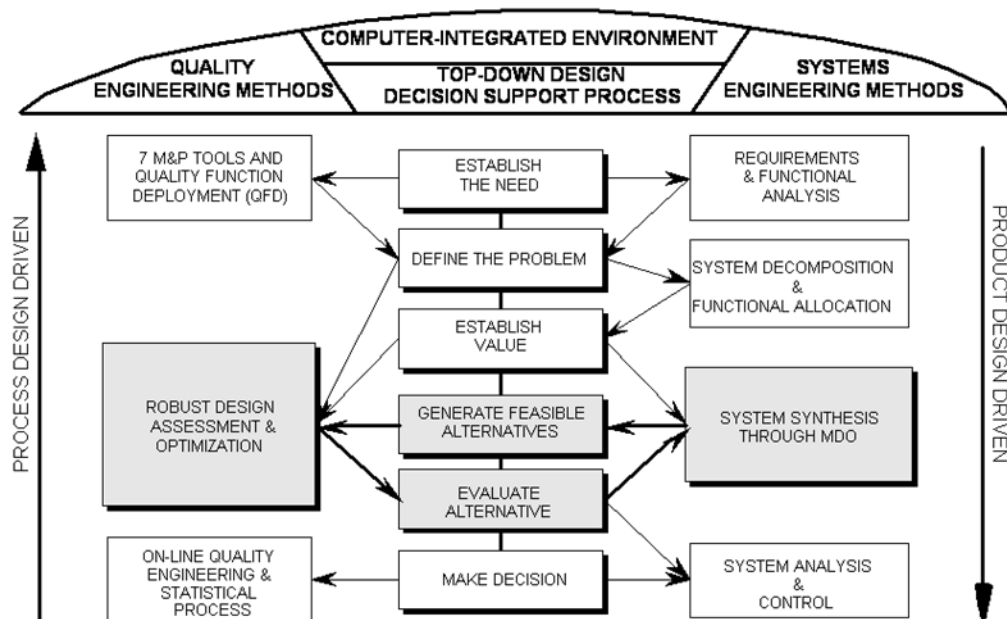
COMPUTER-INTEGRATED ENVIRONMENT

QUALITY ENGINEERING METHODS

TOP-DOWN DESIGN DECISION SUPPORT PROCESS

SYSTEMS ENGINEERING METHODS

PROCESS DESIGN DRIVEN

7 M&P TOOLS AND QUALITY FUNCTION DEPLOYMENT (QFD)

ESTABLISH THE NEED

REQUIREMENTS & FUNCTIONAL ANALYSIS

DEFINE THE PROBLEM

SYSTEM DECOMPOSITION & FUNCTIONAL ALLOCATION

ESTABLISH VALUE

ROBUST DESIGN ASSESSMENT & OPTIMIZATION

GENERATE FEASIBLE ALTERNATIVES

SYSTEM SYNTHESIS THROUGH MDO

EVALUATE ALTERNATIVE

ON-LINE QUALITY ENGINEERING & STATISTICAL PROCESS

MAKE DECISION

SYSTEM ANALYSIS & CONTROL

PRODUCT DESIGN DRIVEN